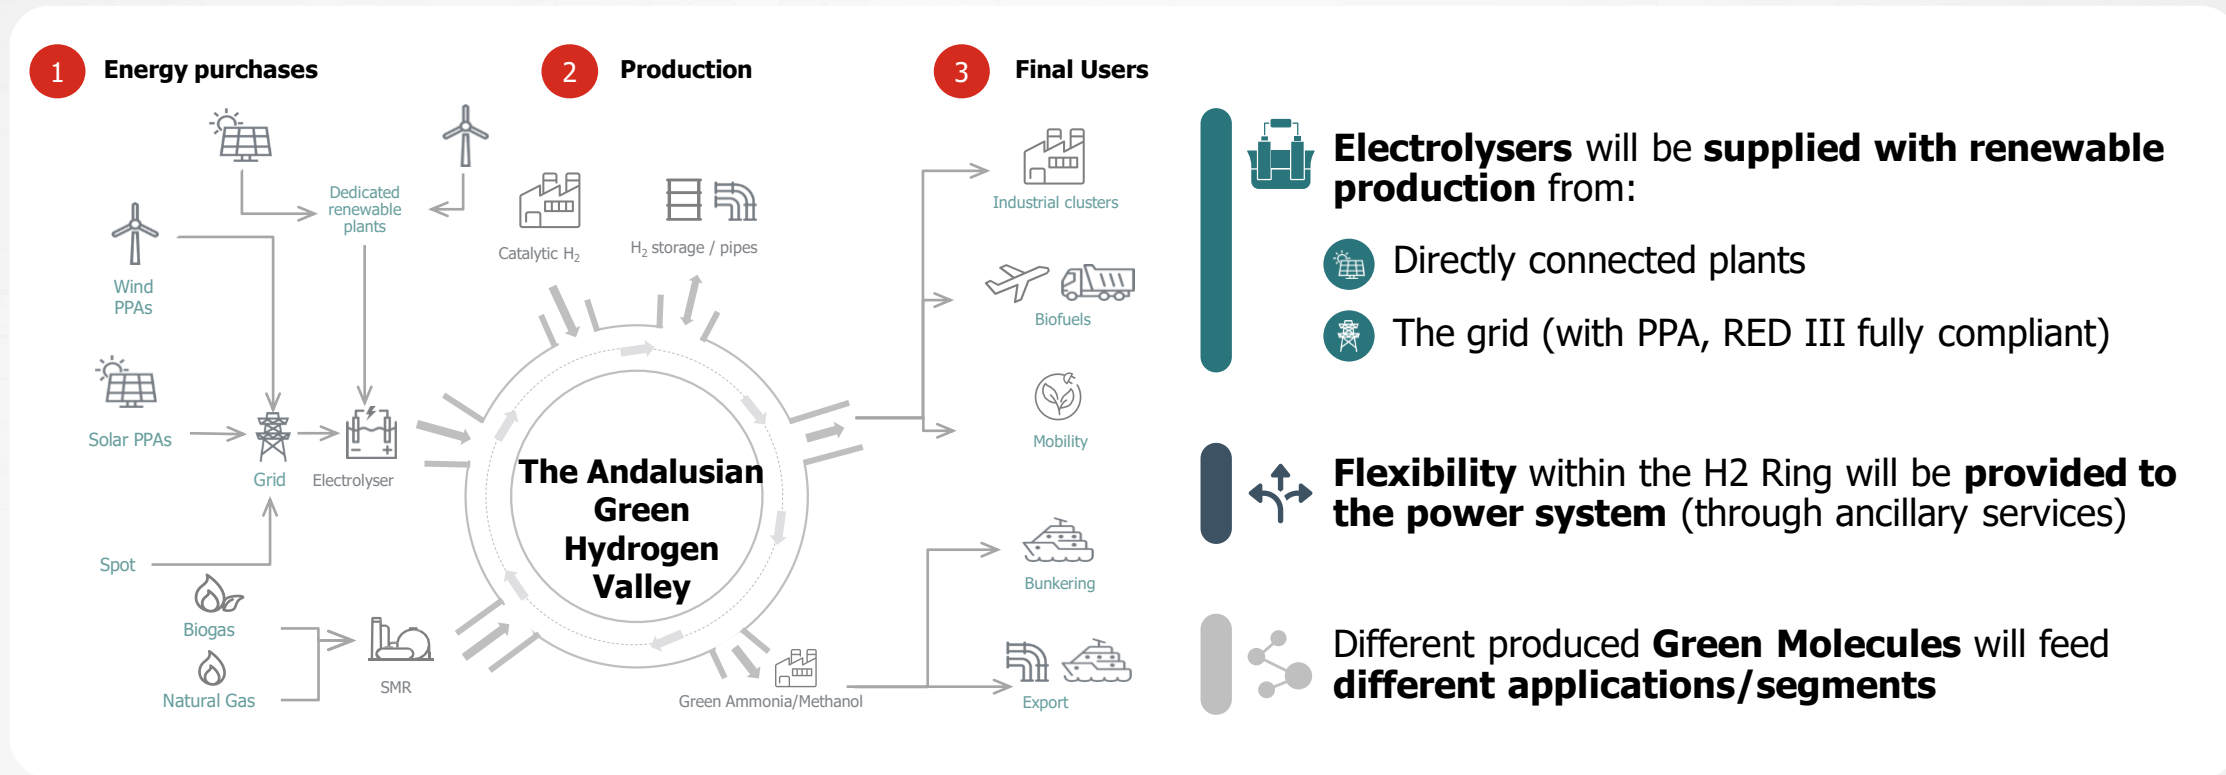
1 Energy purchases

2 Production

3 Final Users

Dedicated renewable plants

Wind PPAs

Solar PPAs

Grid

Electrolyser

Spot

Biogas

Natural Gas

SMR

Catalytic $H_2$

$H_2$ storage / pipes

The Andalusian Green Hydrogen Valley

Green Ammonia/Methanol

Industrial clusters

Biofuels

Mobility

Bunkering

Export

**Electrolysers** will be **supplied with renewable production** from:

Directly connected plants

The grid (with PPA, RED III fully compliant)

**Flexibility** within the H2 Ring will be **provided to the power system** (through ancillary services)

Different produced **Green Molecules** will feed **different applications/segments**